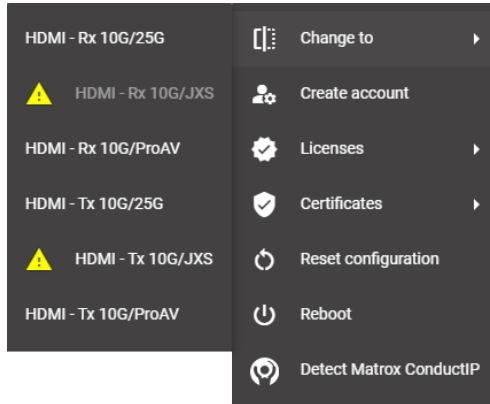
HDMI - Rx 10G/25G

HDMI - Rx 10G/JXS

HDMI - Rx 10G/ProAV

HDMI - Tx 10G/25G

HDMI - Tx 10G/JXS

HDMI - Tx 10G/ProAV

Change to

Create account

Licenses

Certificates

Reset configuration

Reboot

Detect Matrox ConductIP